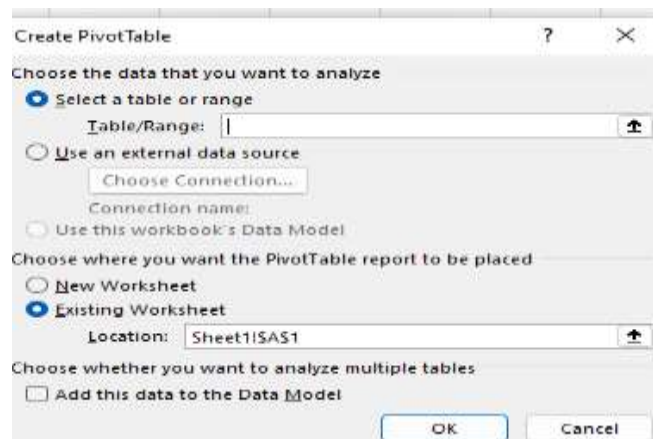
Create PivotTable ? ×

Choose the data that you want to analyze

Select a table or range

Table/Range:

Use an external data source

Choose Connection...

Connection name:

Use this workbook's Data Model

Choose where you want the PivotTable report to be placed

New Worksheet

Existing Worksheet

Location: Sheet1!$A$1

Choose whether you want to analyze multiple tables

Add this data to the Data Model

OK Cancel